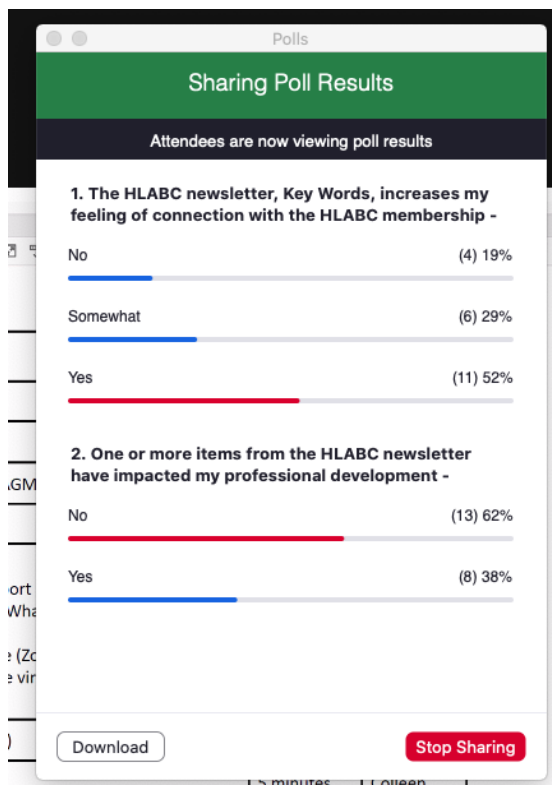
Polls

Sharing Poll Results

Attendees are now viewing poll results

1. The HLABC newsletter, Key Words, increases my feeling of connection with the HLABC membership -

No (4) 19%

Somewhat (6) 29%

Yes (11) 52%

2. One or more items from the HLABC newsletter have impacted my professional development -

No (13) 62%

Yes (8) 38%

Download

Stop Sharing